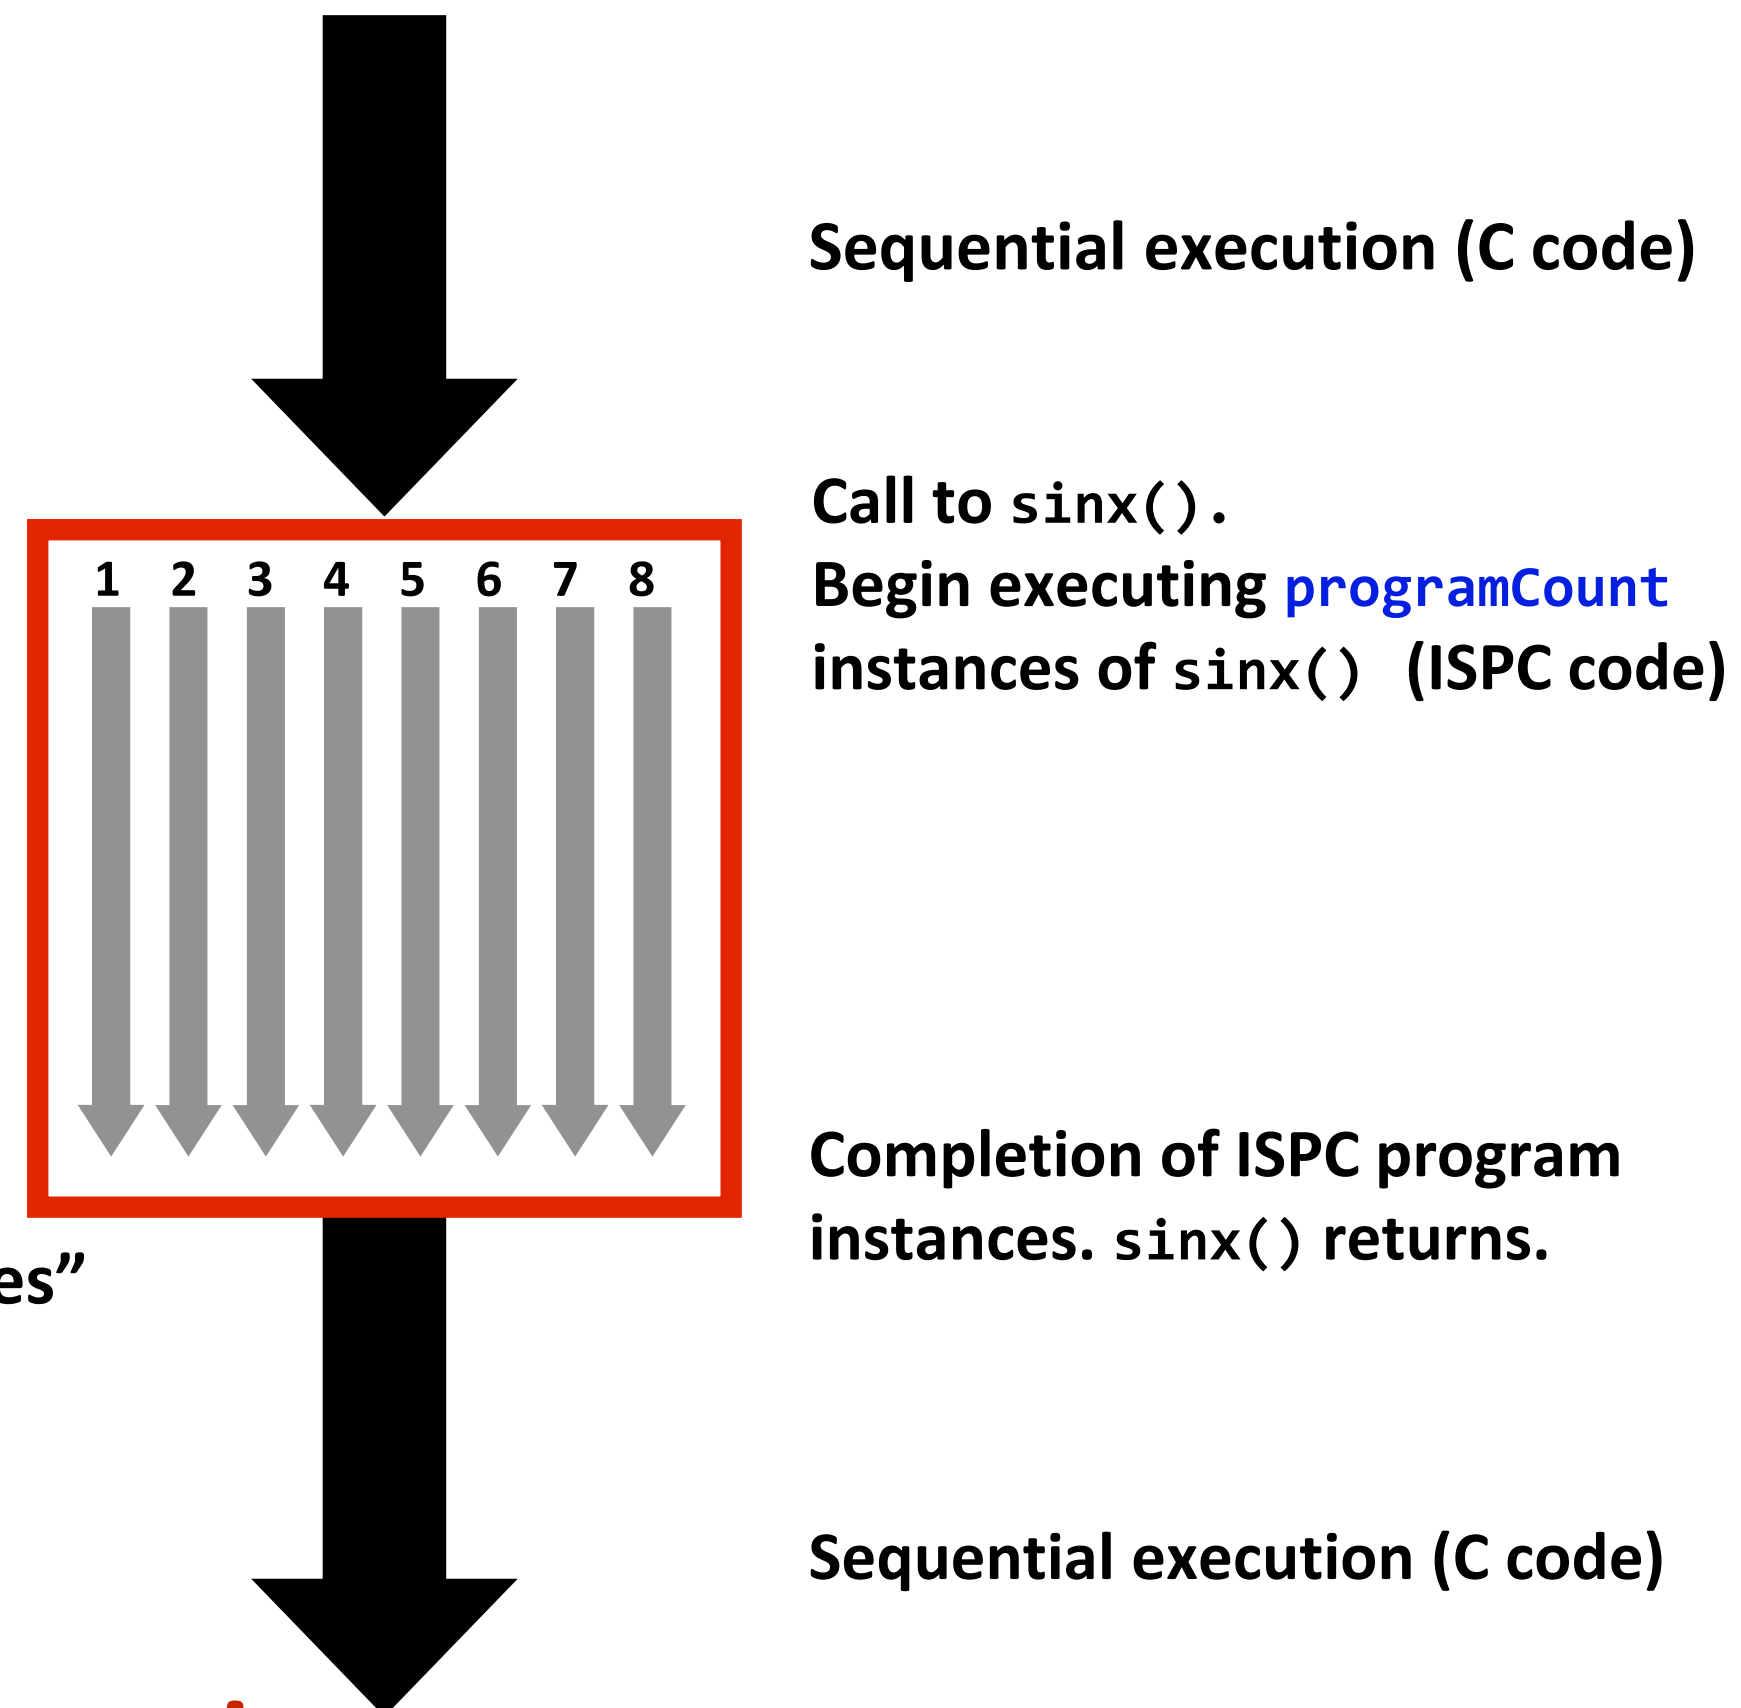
Sequential execution (C code)

Call to sinx().
Begin executing programCount instances of sinx() (ISPC code)

1 2 3 4 5 6 7 8

Completion of ISPC program instances. sinx() returns.

es”

Sequential execution (C code)